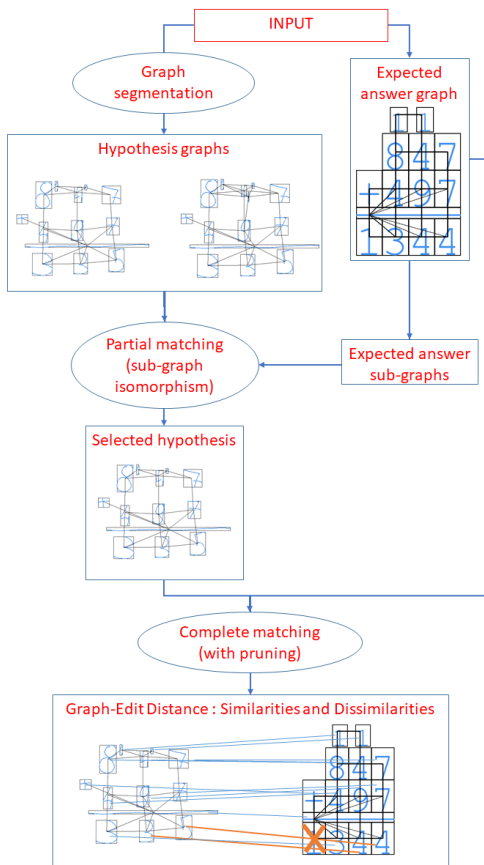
INPUT

Graph segmentation

Expected answer graph

1 1
8 4 7
+ 4 9 7
1 3 4 4

Hypothesis graphs

Partial matching (sub-graph isomorphism)

Expected answer sub-graphs

Selected hypothesis

Complete matching (with pruning)

Graph-Edit Distance : Similarities and Dissimilarities

8 4 7
+ 4 9 7
3 4 4